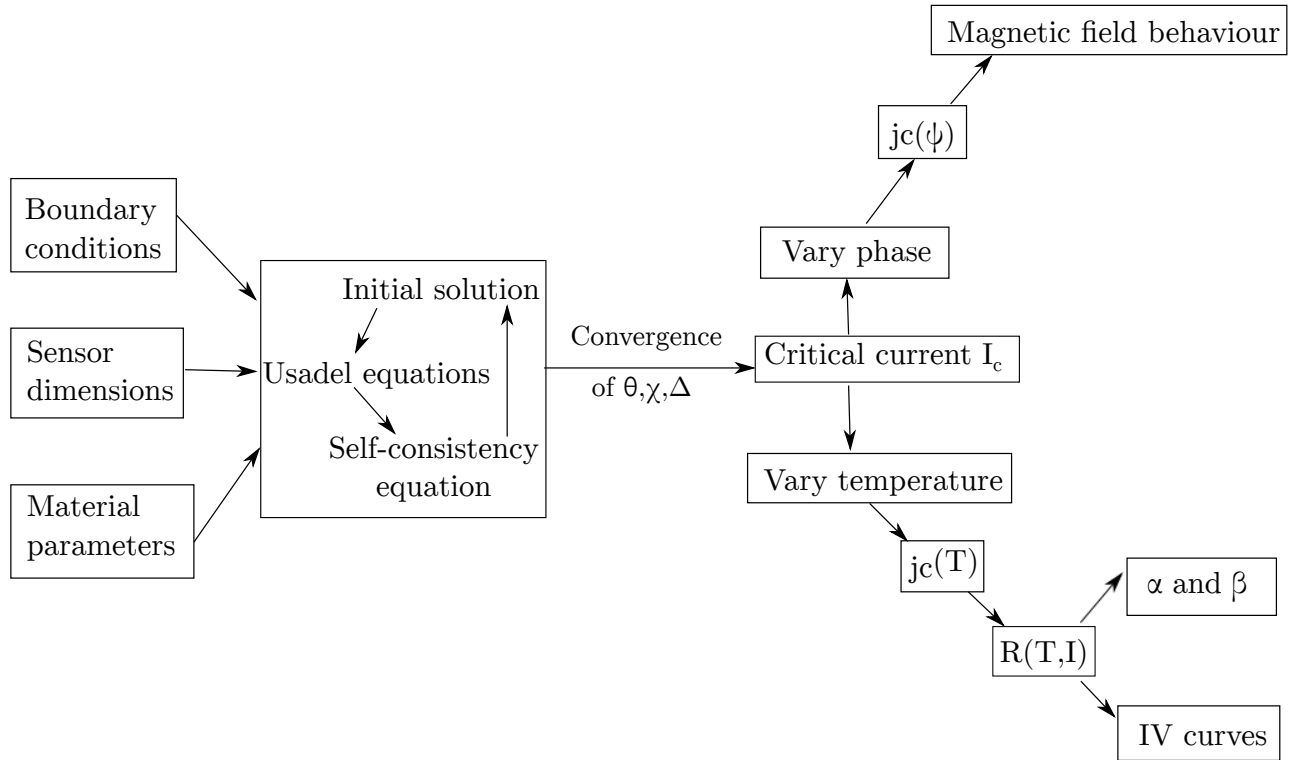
Magnetic field behaviour

$jc(\psi)$

Boundary conditions

Sensor dimensions

Material parameters

Initial solution

Usadel equations

Self-consistency equation

Convergence of $\theta,\chi,\Delta$

Vary phase

Critical current $I_c$

Vary temperature

$jc(T)$

$\alpha$ and $\beta$

$R(T,I)$

IV curves